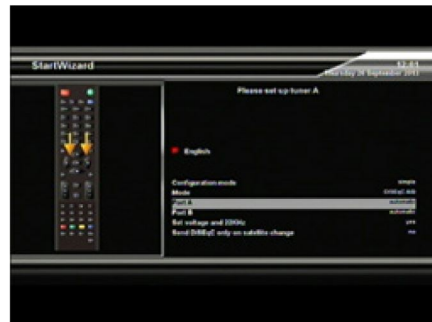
StartWizard

12:03
Thursday 20 September 2012

Please set up tuner A

English

| Configuration mode | simple |
|---|---|
| Mode | DiSEqC A/B |
| Port A | automatic |
| Port B | automatic |
| Set voltage and 22KHz | yes |
| Send DiSEqC only on satellite change | no |